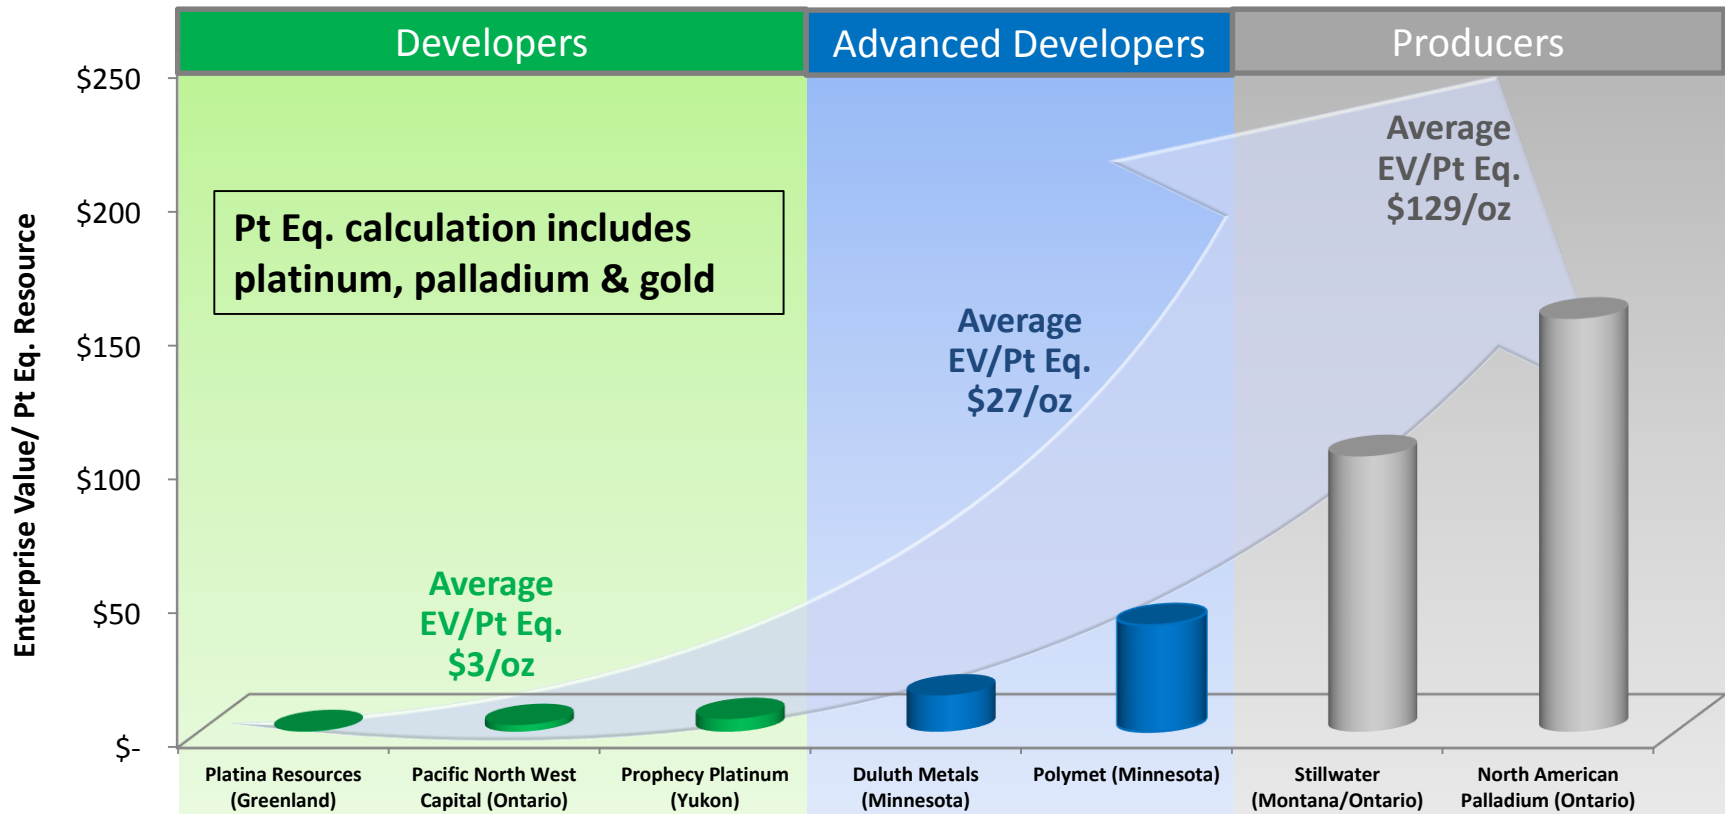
Developers

Advanced Developers

Producers

Enterprise Value/ Pt Eq. Resource

$250

$200

$150

$100

$50

$-

Pt Eq. calculation includes platinum, palladium & gold

Average EV/Pt Eq. $129/oz

Average EV/Pt Eq. $27/oz

Average EV/Pt Eq. $3/oz

Platina Resources (Greenland)

Pacific North West Capital (Ontario)

Prophecy Platinum (Yukon)

Duluth Metals (Minnesota)

Polymet (Minnesota)

Stillwater (Montana/Ontario)

North American Palladium (Ontario)